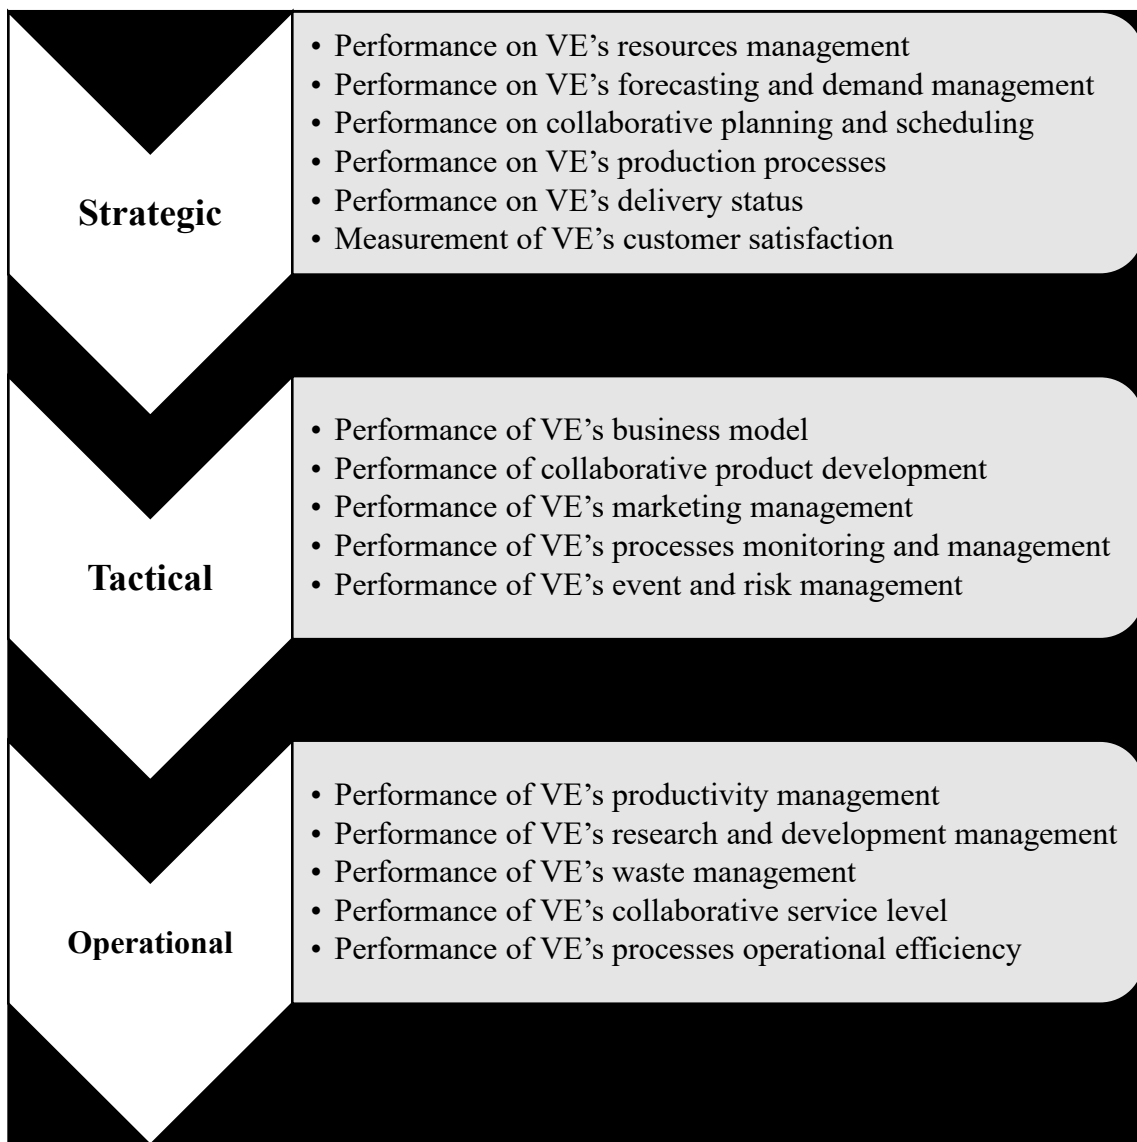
**Strategic**

- Performance on VE’s resources management
- Performance on VE’s forecasting and demand management
- Performance on collaborative planning and scheduling
- Performance on VE’s production processes
- Performance on VE’s delivery status
- Measurement of VE’s customer satisfaction

**Tactical**

- Performance of VE’s business model
- Performance of collaborative product development
- Performance of VE’s marketing management
- Performance of VE’s processes monitoring and management
- Performance of VE’s event and risk management

**Operational**

- Performance of VE’s productivity management
- Performance of VE’s research and development management
- Performance of VE’s waste management
- Performance of VE’s collaborative service level
- Performance of VE’s processes operational efficiency